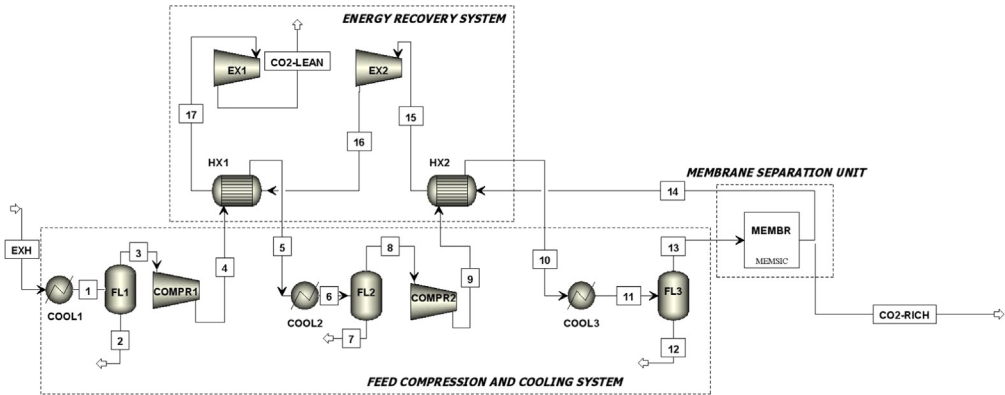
ENERGY RECOVERY SYSTEM

EX1
CO2-LEAN
EX2
17
16
15
HX1
HX2

MEMBRANE SEPARATION UNIT
14
MEMBR
MEMSIC
13

EXH
1
COOL1
FL1
3
2
COMPR1
4
5
COOL2
6
FL2
7
8
COMPR2
9
10
COOL3
11
FL3
12
CO2-RICH

FEED COMPRESSION AND COOLING SYSTEM